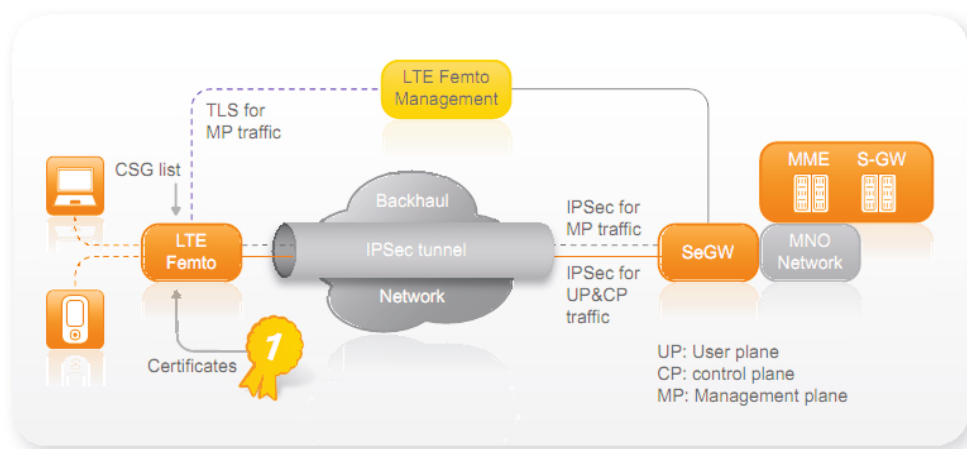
LTE Femto Management

TLS for MP traffic

CSG list

LTE Femto

Backhaul

IPSec tunnel

Network

IPSec for MP traffic

IPSec for UP&CP traffic

SeGW

MME

S-GW

MNO Network

Certificates

1

UP: User plane
CP: control plane
MP: Management plane